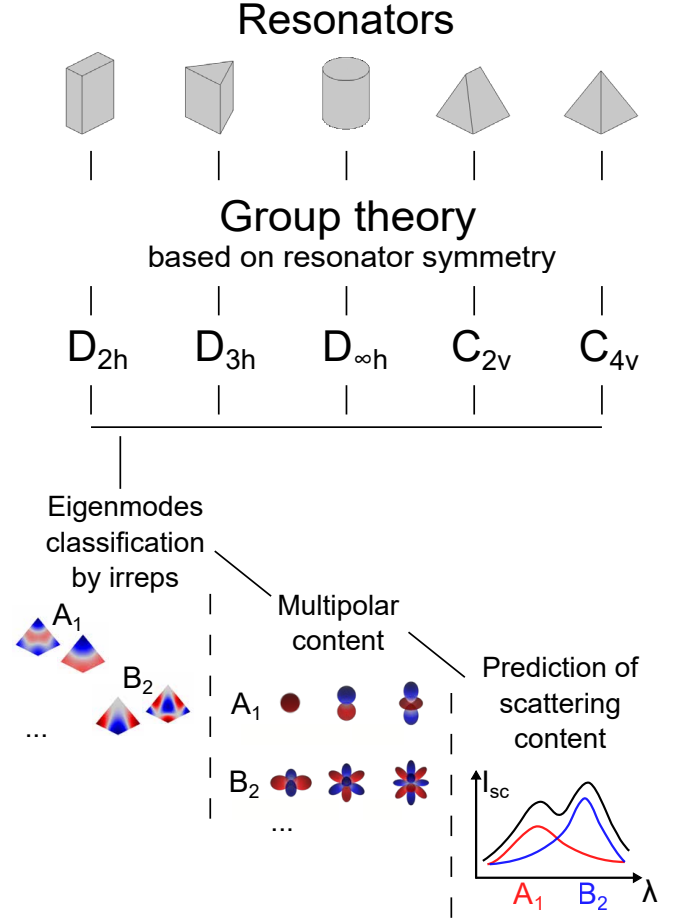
Resonators

Group theory
based on resonator symmetry

$D_{2h}$ $D_{3h}$ $D_{\infty h}$ $C_{2v}$ $C_{4v}$

Eigenmodes classification by irreps

$A_1$
$B_2$
...

Multipolar content

$A_1$
$B_2$
...

Prediction of scattering content

$I_{sc}$
$\lambda$
$A_1$ $B_2$